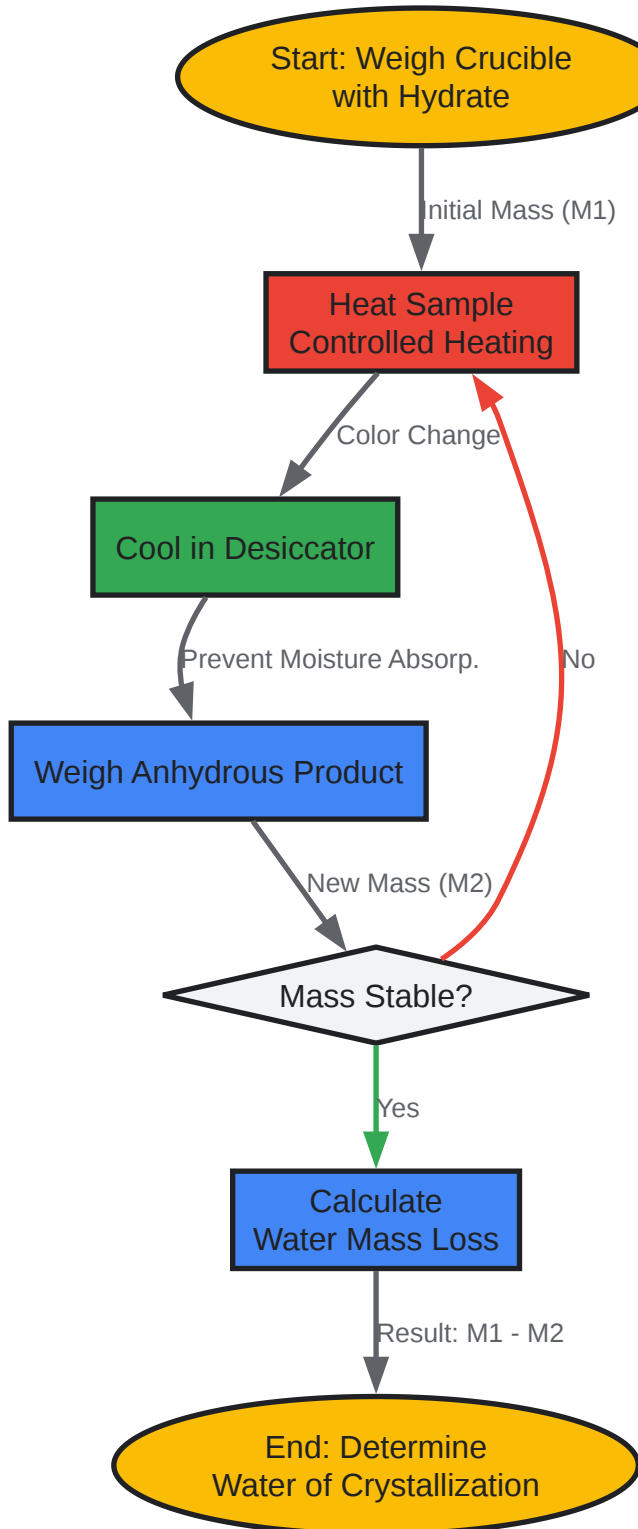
Start: Weigh Crucible with Hydrate

Initial Mass (M1)

Heat Sample Controlled Heating

Color Change

Cool in Desiccator

Prevent Moisture Absorp.

Weigh Anhydrous Product

New Mass (M2)

No

Mass Stable?

Yes

Calculate Water Mass Loss

Result: M1 - M2

End: Determine Water of Crystallization